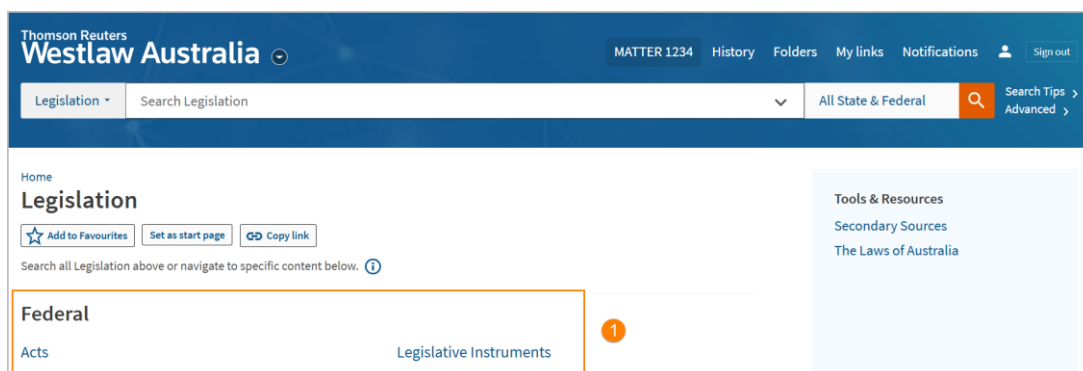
Thomson Reuters
Westlaw Australia

MATTER 1234 History Folders My links Notifications Sign out

Legislation Search Legislation All State & Federal Search Tips Advanced

Home
Legislation

Add to Favourites Set as start page Copy link

Search all Legislation above or navigate to specific content below.

Federal

Acts Legislative Instruments

1

Tools & Resources
Secondary Sources
The Laws of Australia